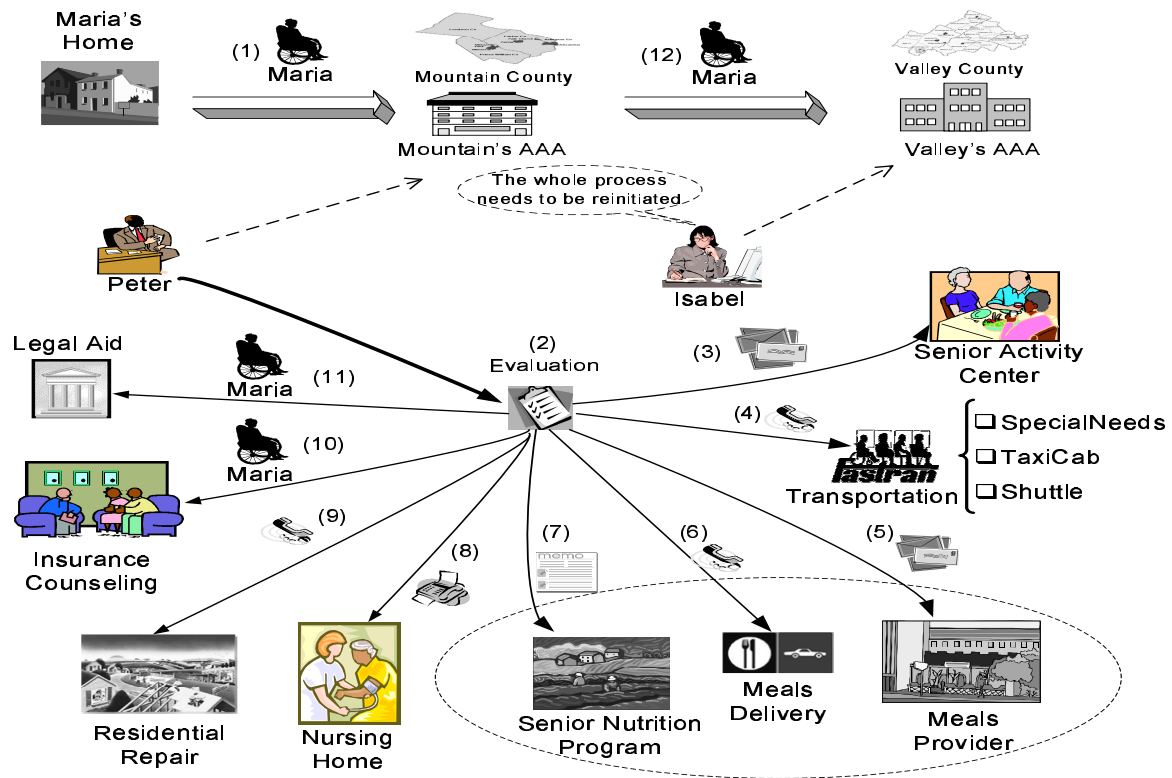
Maria's Home

(1) Maria

Mountain County

Mountain's AAA

(12) Maria

Valley County

Valley's AAA

The whole process needs to be reinitiated

Peter

Isabel

Senior Activity Center

Legal Aid

(11) Maria

(2) Evaluation

(3)

(4)

Fastran

Transportation

❑ SpecialNeeds
❑ TaxiCab
❑ Shuttle

(10) Maria

Insurance Counseling

(9)

(8)

(7)

memo

(6)

(5)

Residential Repair

Nursing Home

Senior Nutrition Program

Meals Delivery

Meals Provider